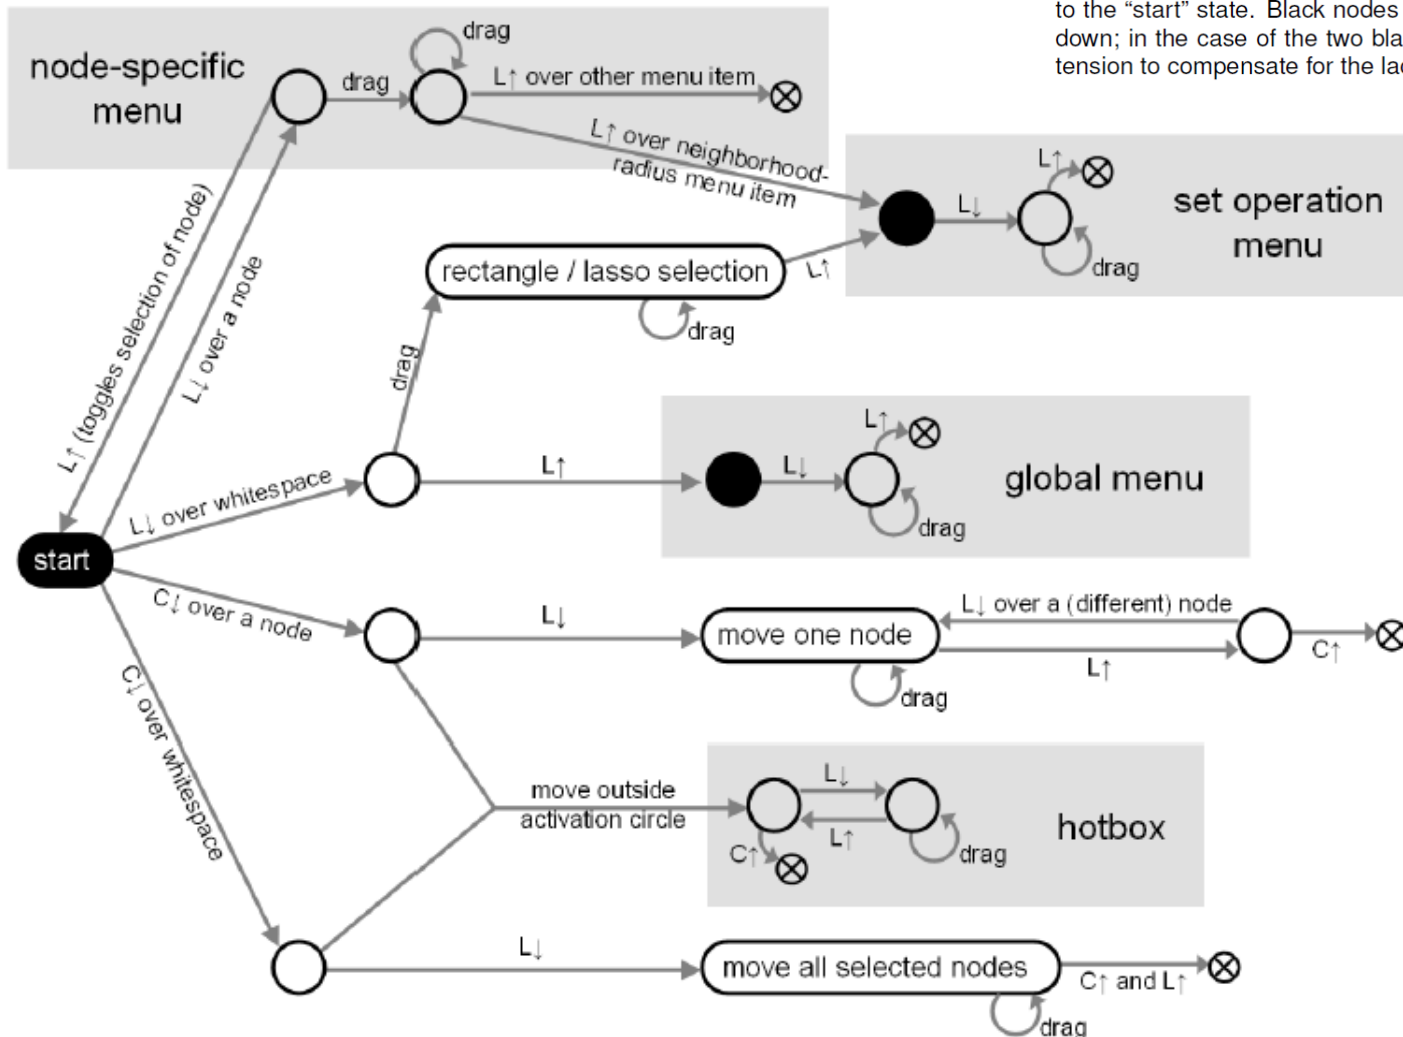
to the “start” state. Black nodes
down; in the case of the two bla
tension to compensate for the la

node-specific menu

drag

drag

L↑ over other menu item

⊗

L↑ over neighborhood-radius menu item

L↑

⊗

L↓

set operation menu

drag

rectangle / lasso selection

L↑

drag

drag

L↑ (toggles selection of node)

L↓ over a node

L↑

⊗

L↓

global menu

L↑

drag

L↓ over whitespace

start

C↓ over a node

L↓

move one node

L↓ over a (different) node

C↑

⊗

L↑

drag

C↓ over whitespace

move outside activation circle

L↓

L↑

hotbox

C↑

⊗

drag

L↓

move all selected nodes

C↑ and L↑

⊗

drag